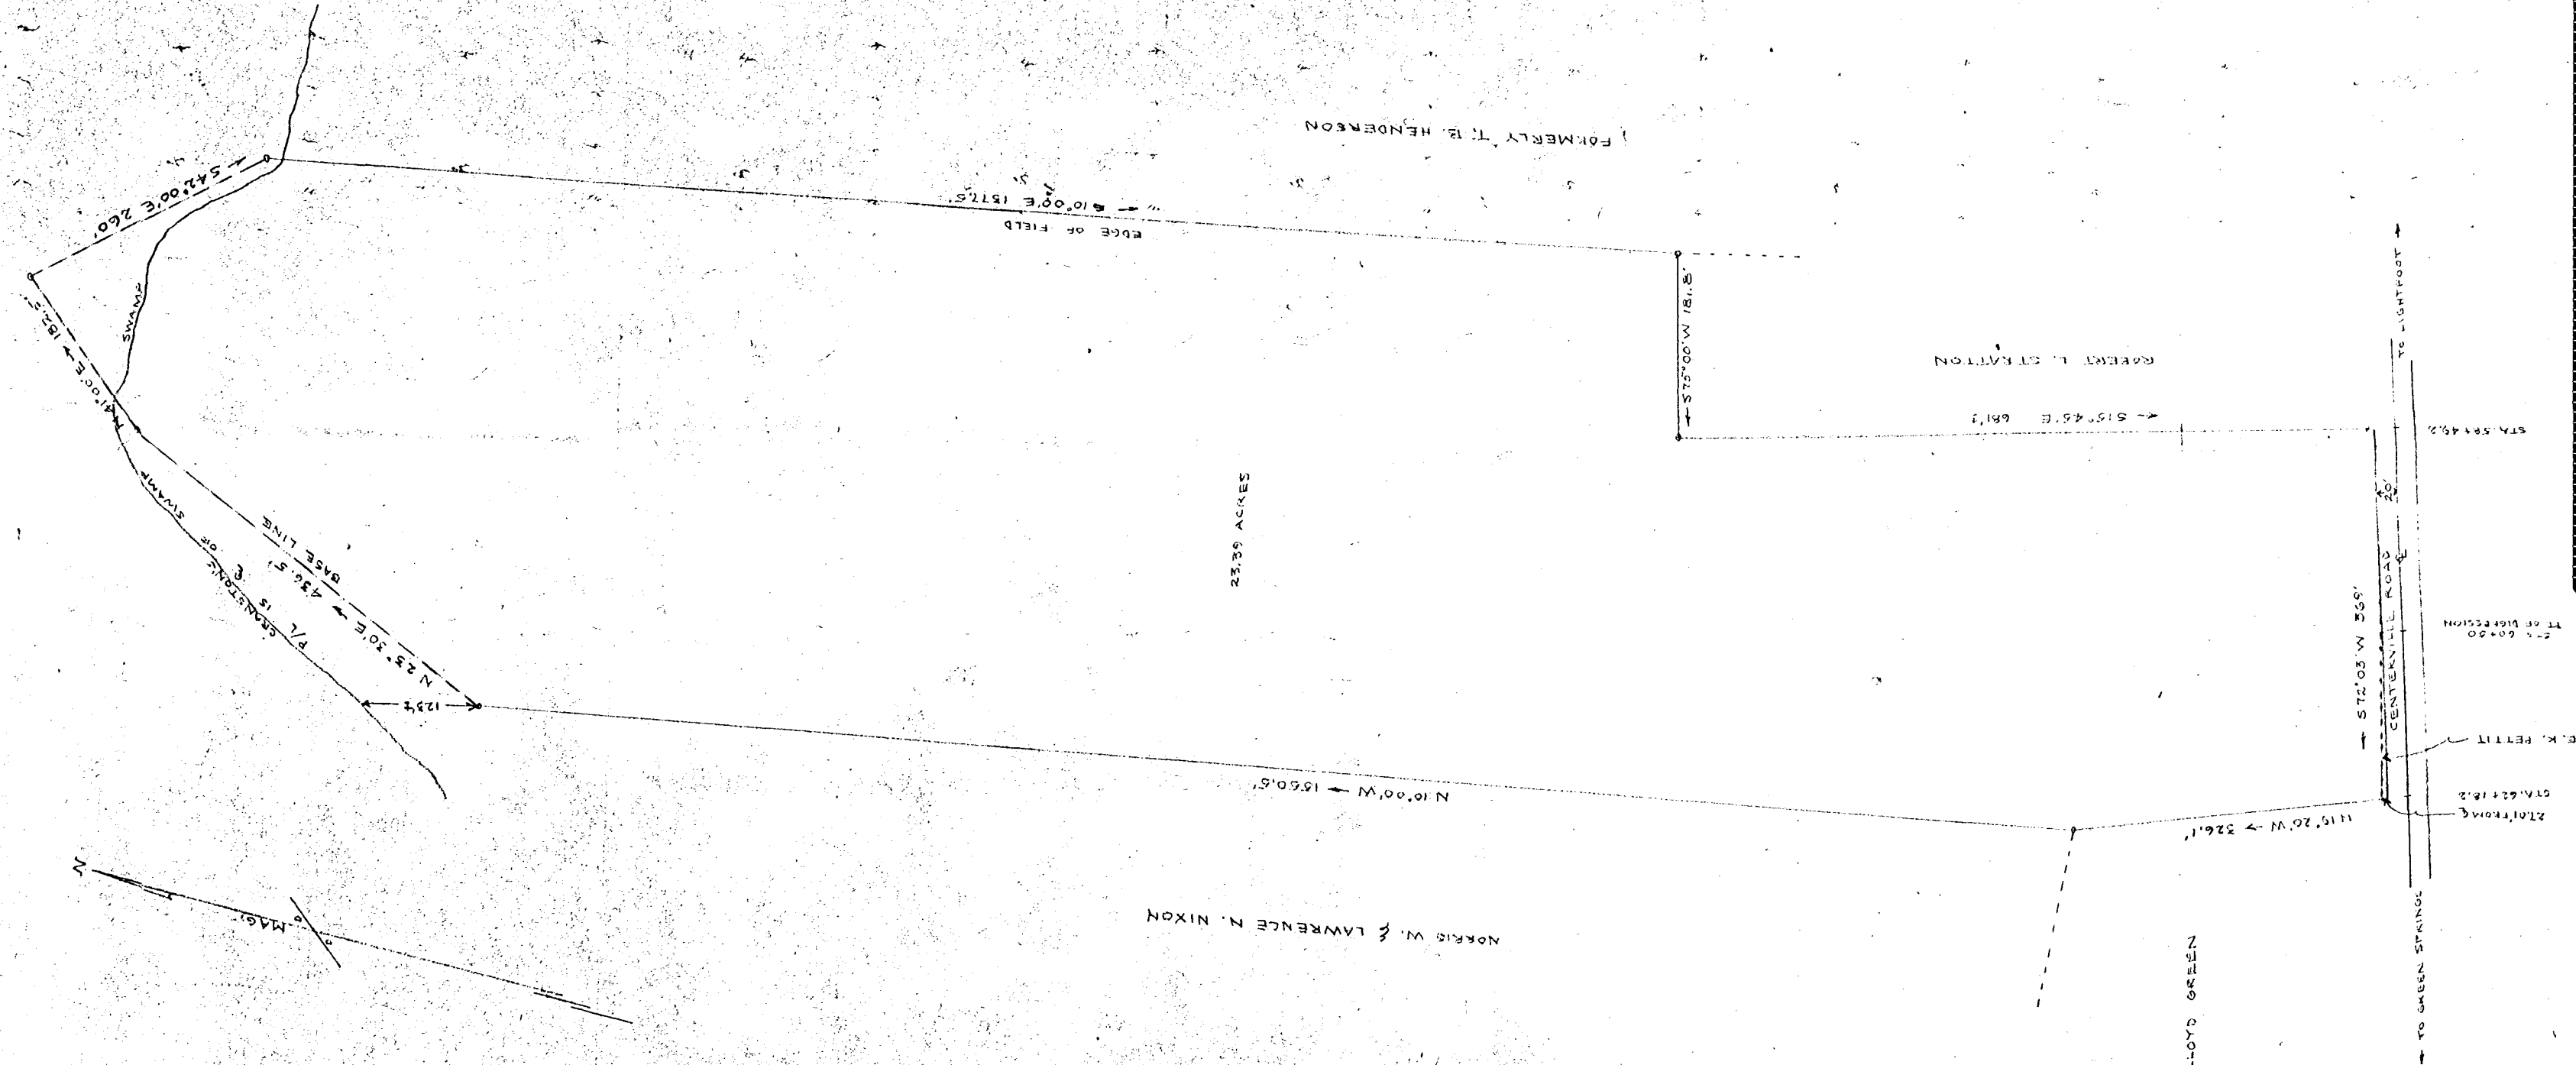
FORMERLY T.B. HENDERSON

S42°00'E 260'

S10°00'E 1517.5'

EDGE OF FIELD

S75°00'W 181.8'

ROBERT L. STRATTON

S15°46'E 681.1

STA.58+49.2

TO LIGHTFOOT

N41°00'E 182.2'

SWAMP

23.39 ACRES

BASE LINE

N23°30'E 436.5'

P/L IS CENTER OF SWAMP

125'

20'

CENTERVILLE ROAD

S72°03'W 359'

STA. 60+50 PT OF DIGRESSION

E.K. PETTIT

STA.62+18.2

27.0' FROM ℄

N10°00'W 1560.5'

N15°26'W 326.1'

NORRIS W. & LAWRENCE N. NIXON

N

MAG.

LLOYD GREEN

TO GREEN SPRINGS